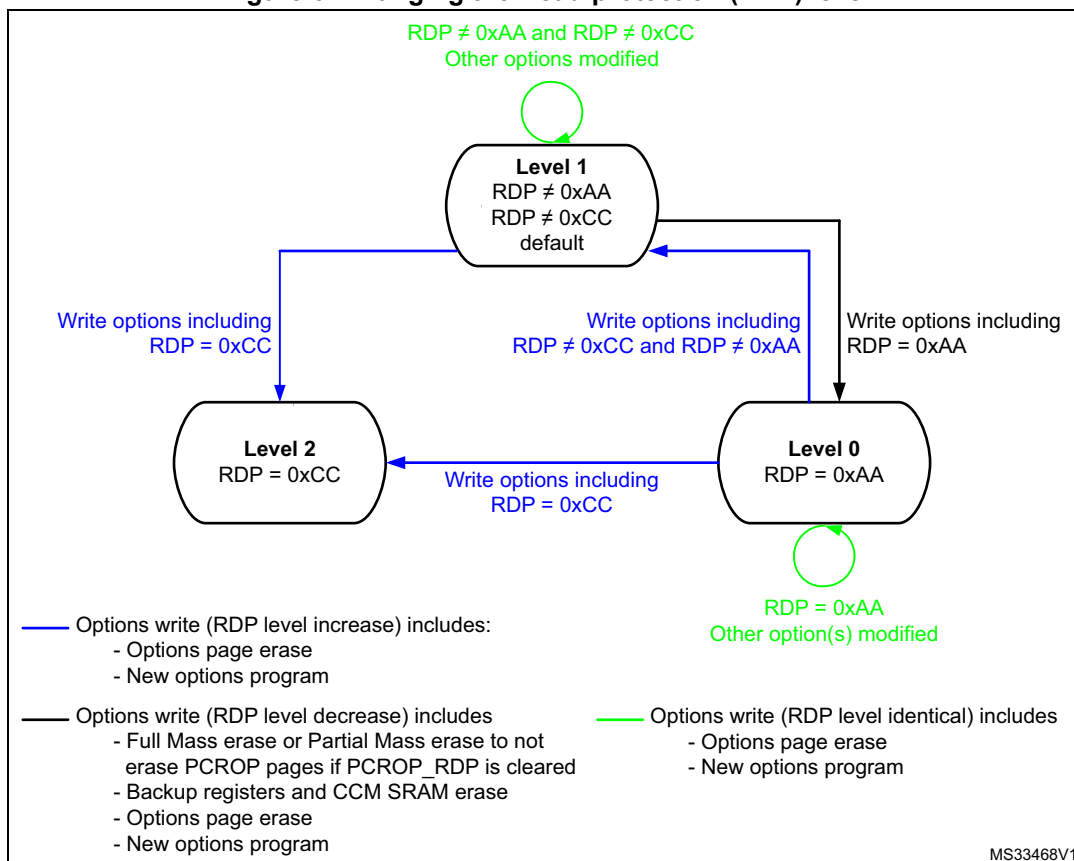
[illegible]

RDP ≠ 0xAA and RDP ≠ 0xCC
Other options modified

Level 1
RDP ≠ 0xAA
RDP ≠ 0xCC
default

Write options including
RDP = 0xCC

Write options including
RDP ≠ 0xCC and RDP ≠ 0xAA

Write options including
RDP = 0xAA

Level 2
RDP = 0xCC

Write options including
RDP = 0xCC

Level 0
RDP = 0xAA

RDP = 0xAA
Other option(s) modified

Options write (RDP level increase) includes:
- Options page erase
- New options program

Options write (RDP level decrease) includes
- Full Mass erase or Partial Mass erase to not erase PCROP pages if PCROP_RDP is cleared
- Backup registers and CCM SRAM erase
- Options page erase
- New options program

Options write (RDP level identical) includes
- Options page erase
- New options program

MS33468V1